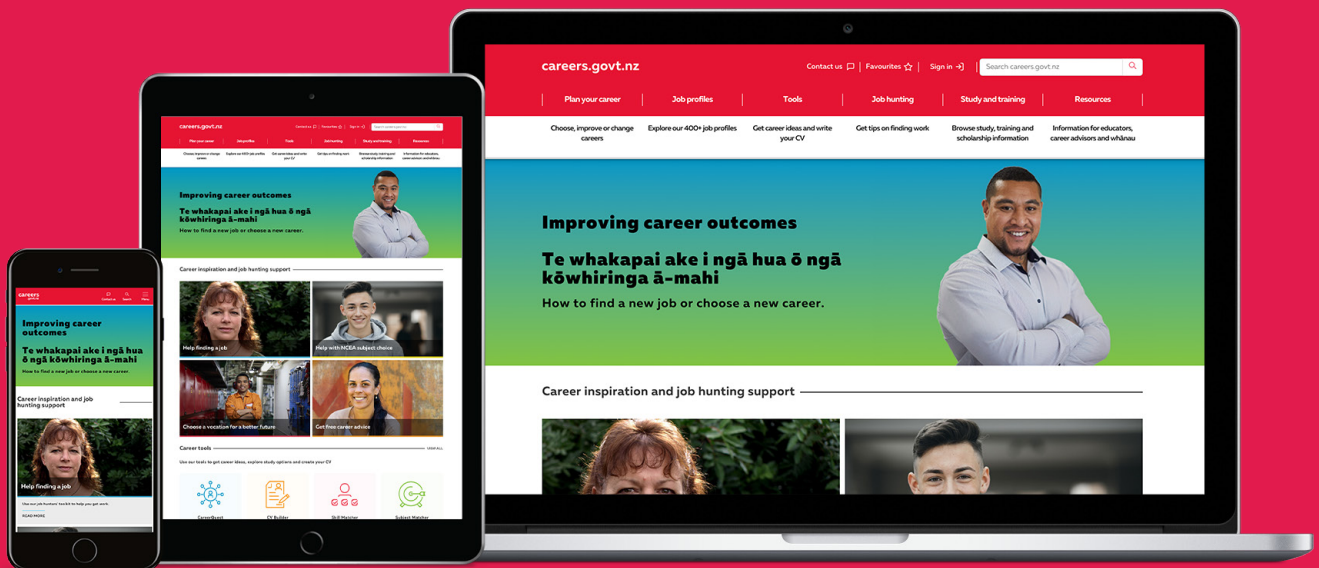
careers.govt.nz

Contact us Favourites Sign in

Search careers.govt.nz

Plan your career Job profiles Tools Job hunting Study and training Resources

Choose, improve or change careers

Explore our 400+ job profiles

Get career ideas and write your CV

Get tips on finding work

Browse study, training and scholarship information

Information for educators, career advisors and whānau

Improving career outcomes

Te whakapai ake i ngā hua ō ngā kōwhiringa ā-mahi

How to find a new job or choose a new career.

Career inspiration and job hunting support

Help finding a job

Help with NCEA subject choice

Choose a vocation for a better future

Get free career advice

Career tools

VIEW ALL

Use our tools to get career ideas, explore study options and create your CV

CareerQuest

CV Builder

Skill Matcher

Subject Matcher

careers govt.nz

Contact us Search Menu

Improving career outcomes

Te whakapai ake i ngā hua ō ngā kōwhiringa ā-mahi

How to find a new job or choose a new career.

Career inspiration and job hunting support

Help finding a job

Use our job hunters' toolkit to help you get work

READ MORE